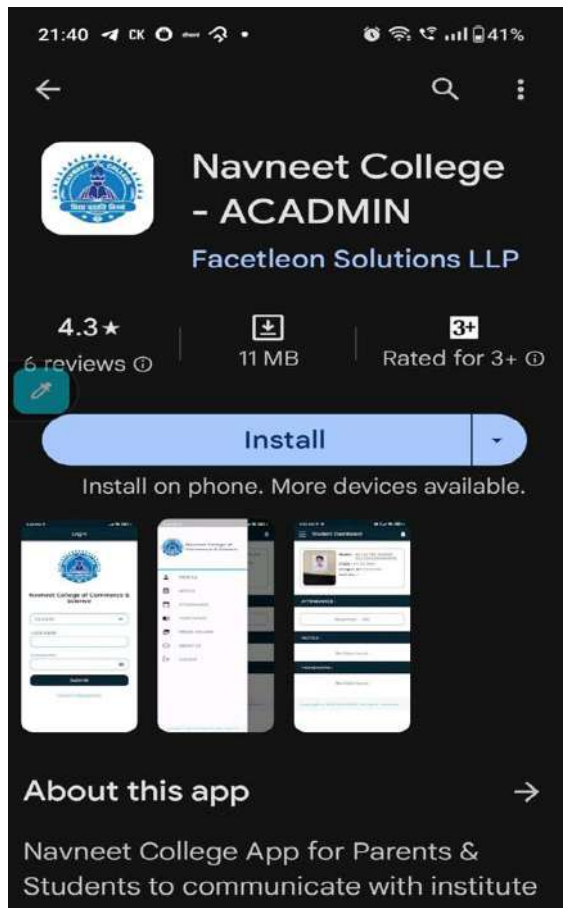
21:40 CK 41%

Navneet College - ACADMIN

Facetleon Solutions LLP

4.3★
6 reviews ⓘ

11 MB

3+
Rated for 3+ ⓘ

Install

Install on phone. More devices available.

Login

Navneet College of Commerce & Science

Submit

Student Dashboard

About this app

Navneet College App for Parents & Students to communicate with institute